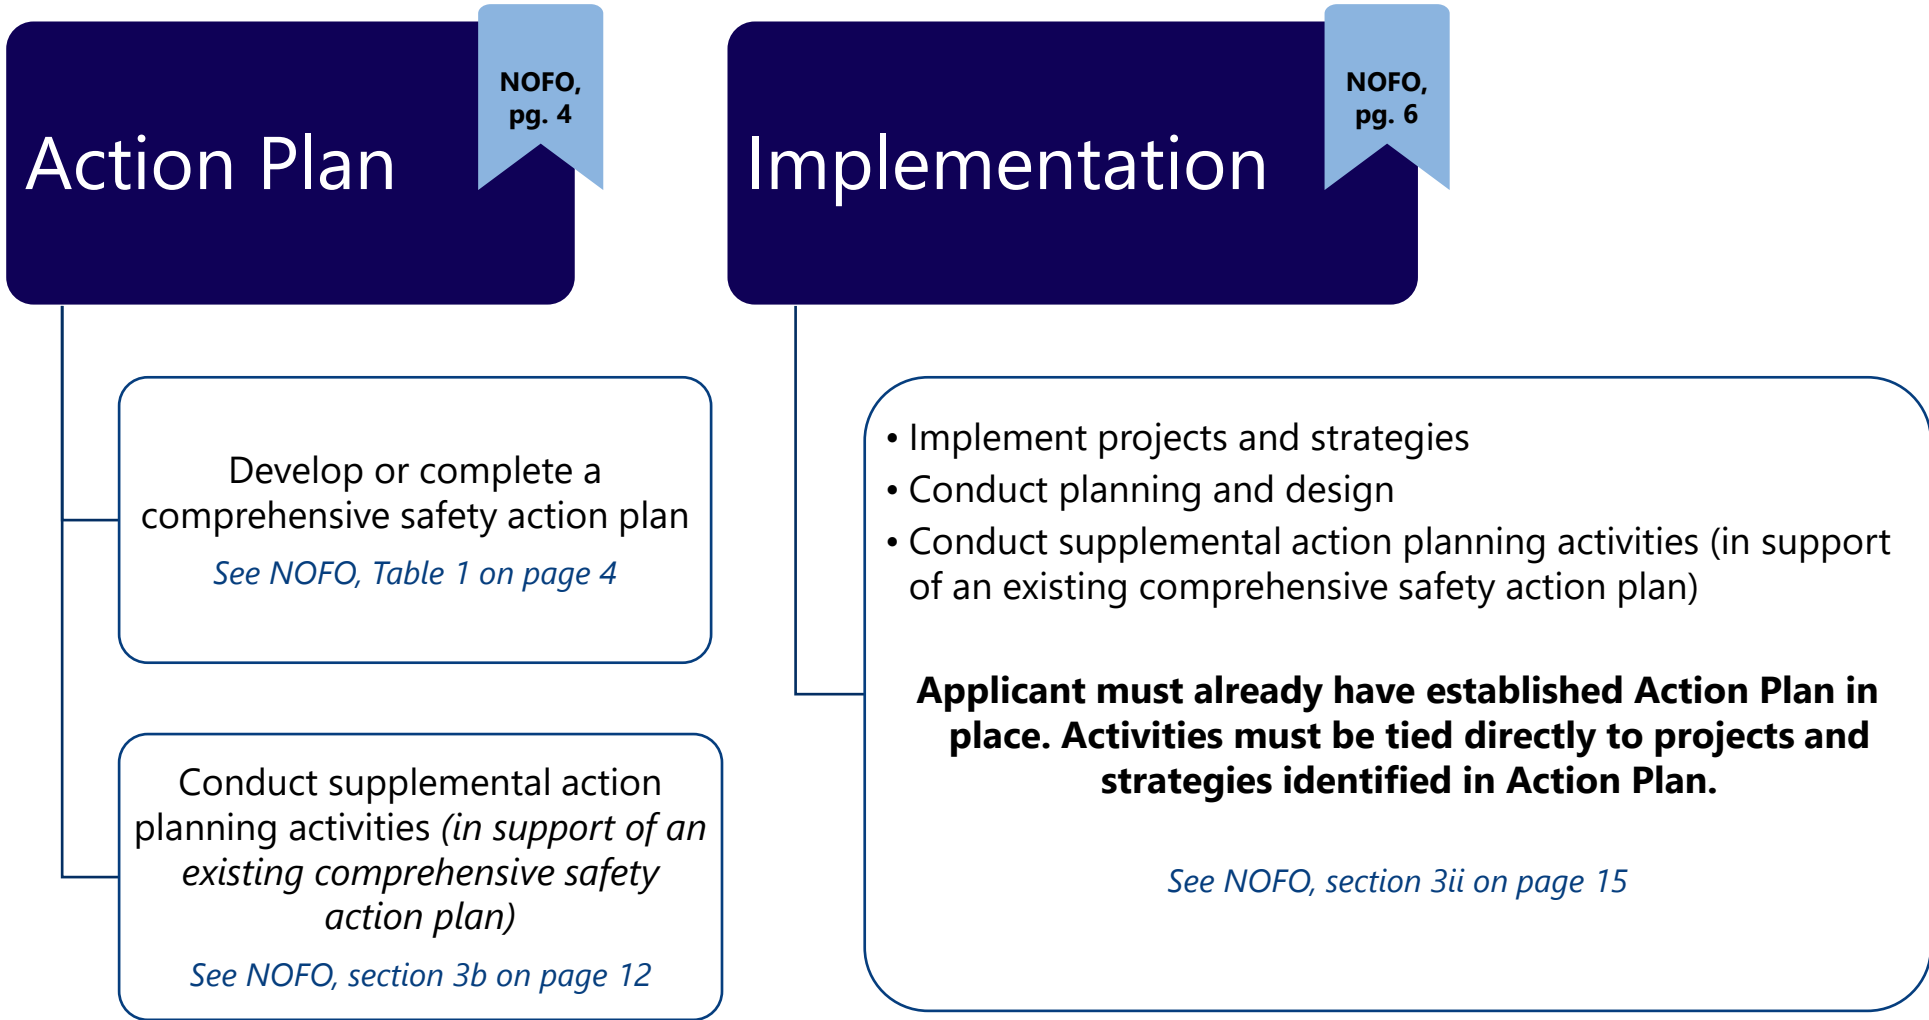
Action Plan

NOFO, pg. 4

Develop or complete a comprehensive safety action plan

See NOFO, Table 1 on page 4

Conduct supplemental action planning activities (in support of an existing comprehensive safety action plan)

See NOFO, section 3b on page 12

Implementation

NOFO, pg. 6

• Implement projects and strategies
• Conduct planning and design
• Conduct supplemental action planning activities (in support of an existing comprehensive safety action plan)

**Applicant must already have established Action Plan in place. Activities must be tied directly to projects and strategies identified in Action Plan.**

See NOFO, section 3ii on page 15